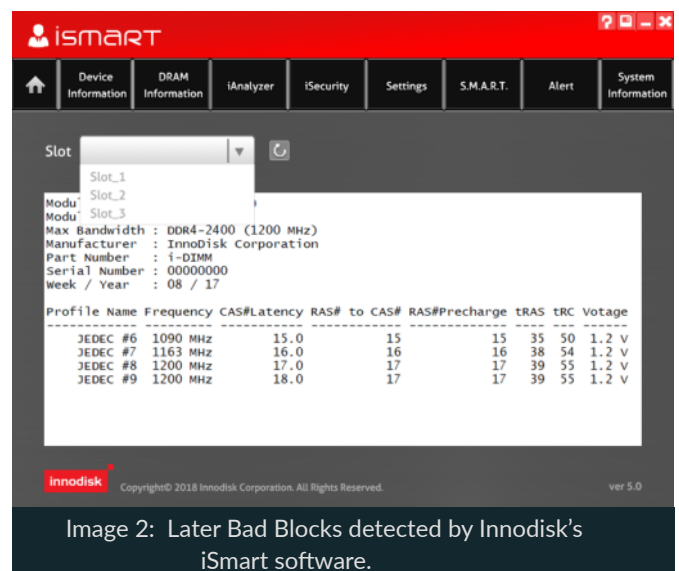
iSMART

? ■ _ ×

Device Information | DRAM Information | iAnalyzer | iSecurity | Settings | S.M.A.R.T. | Alert | System Information

Slot

Slot_1
Slot_2
Slot_3

Modu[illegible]
Modu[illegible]
Max Bandwidth : DDR4-2400 (1200 MHz)
Manufacturer : InnoDisk Corporation
Part Number : i-DIMM
Serial Number : 00000000
Week / Year : 08 / 17

| Profile Name | Frequency | CAS#Latency | RAS# to CAS# | RAS#Precharge | tRAS | tRC | Votage |
|---|---|---|---|---|---|---|---|
| JEDEC #6 | 1090 MHz | 15.0 | 15 | 15 | 35 | 50 | 1.2 V |
| JEDEC #7 | 1163 MHz | 16.0 | 16 | 16 | 38 | 54 | 1.2 V |
| JEDEC #8 | 1200 MHz | 17.0 | 17 | 17 | 39 | 55 | 1.2 V |
| JEDEC #9 | 1200 MHz | 18.0 | 17 | 17 | 39 | 55 | 1.2 V |

innodisk

Copyright© 2018 Innodisk Corporation. All Rights Reserved.

ver 5.0

Image 2: Later Bad Blocks detected by Innodisk's iSmart software.